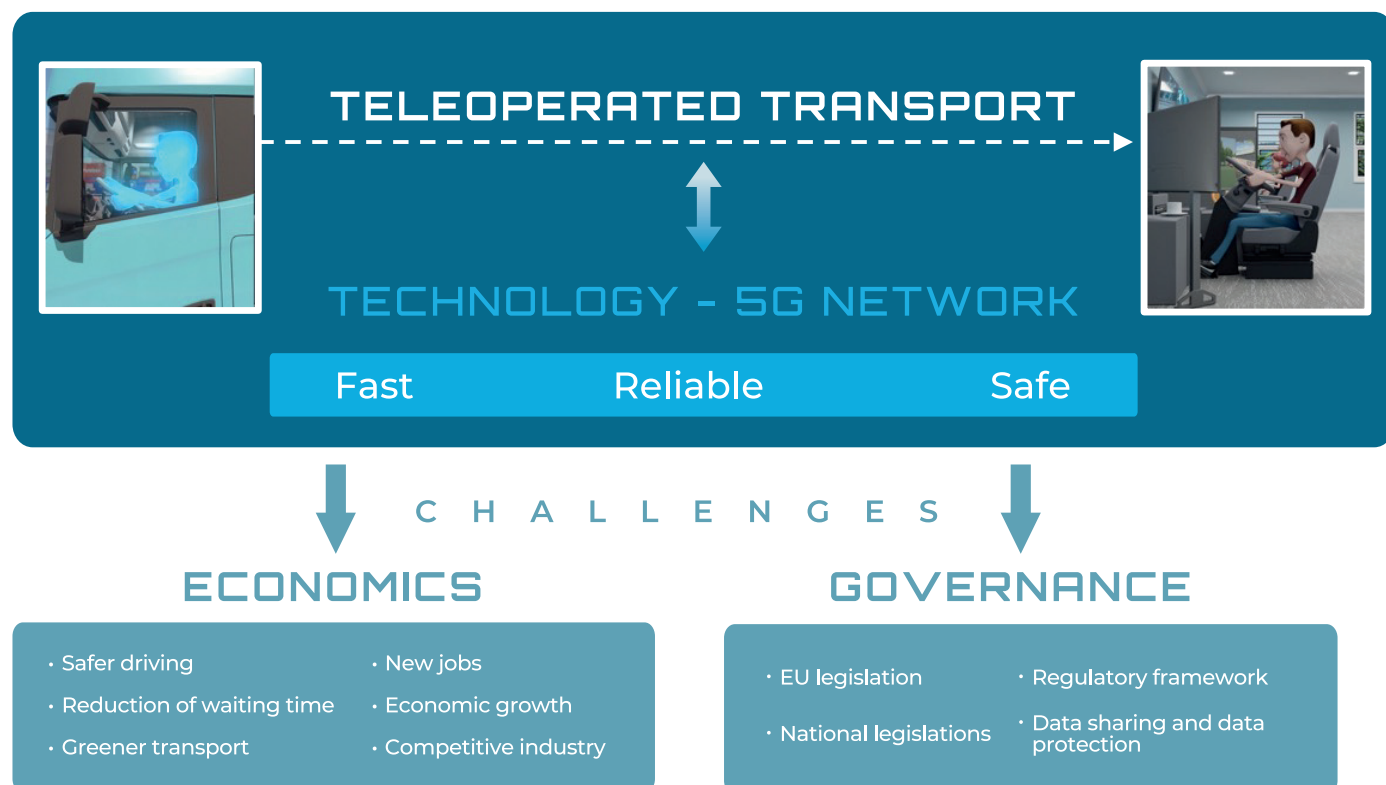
TELEOPERATED TRANSPORT

TECHNOLOGY - 5G NETWORK

Fast Reliable Safe

CHALLENGES

ECONOMICS

- Safer driving
- Reduction of waiting time
- Greener transport
- New jobs
- Economic growth
- Competitive industry

GOVERNANCE

- EU legislation
- National legislations
- Regulatory framework
- Data sharing and data protection